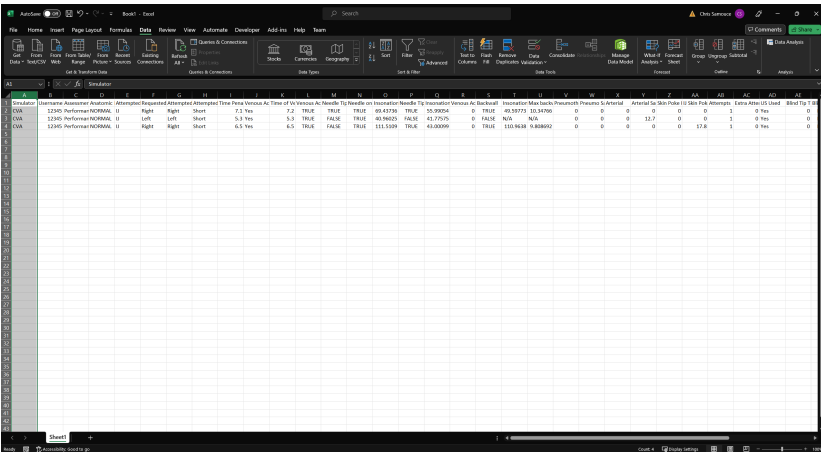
AutoSave Off Book1 - Excel Search Chris Samsoce

File Home Insert Page Layout Formulas Data Review View Automate Developer Add-ins Help Team Comments Share

Get Data From Text/CSV From Web From Table/Range From Picture Recent Sources Existing Connections Refresh All Queries & Connections Properties Edit Links Stocks Currencies Geography Sort Filter Clear Reapply Advanced Text to Columns Flash Fill Remove Duplicates Data Validation Consolidate Relationships Manage Data Model What-If Analysis Forecast Sheet Group Ungroup Subtotal Data Analysis

Get & Transform Data Queries & Connections Data Types Sort & Filter Data Tools Forecast Outline Analysis

A1 Simulator

| | A | B | C | D | E | F | G | H | I | J | K | L | M | N | O | P | Q | R | S | T | U | V | W | X | Y | Z | AA | AB | AC | AD | AE |
|---|---|---|---|---|---|---|---|---|---|---|---|---|---|---|---|---|---|---|---|---|---|---|---|---|---|---|---|---|---|---|---|
| 1 | Simulator | Username | Assessmen | Anatomic | Attempted | Requested | Attempted | Attempted | Time | Pena | Venous Ac | Time of Ve | Venous Ac | Needle Tip | Needle on | Insonation | Needle Tip | Insonation | Venous Ac | Backwall | Insonation | Max backs | Pneumoth | Pneumo S | Arterial | Arterial Sa | Skin Poke | Skin Pok | Attempts | Extra Atte | US Used | Blind Tip T |
| 2 | CVA | 12345 | Performan | NORMAL | IJ | Right | Right | Short | 7.1 | Yes | 7.2 | TRUE | TRUE | TRUE | 69.43736 | TRUE | 55.39054 | 0 | TRUE | 49.59773 | 10.34766 | 0 | 0 | 0 | 0 | 0 | 1 | 0 | Yes | 0 |
| 3 | CVA | 12345 | Performan | NORMAL | IJ | Left | Left | Short | 5.3 | Yes | 5.3 | TRUE | FALSE | TRUE | 40.96025 | FALSE | 41.77575 | 0 | FALSE | N/A | N/A | 0 | 0 | 0 | 12.7 | 0 | 1 | 0 | Yes | 0 |
| 4 | CVA | 12345 | Performan | NORMAL | IJ | Right | Right | Short | 6.5 | Yes | 6.5 | TRUE | FALSE | TRUE | 111.5109 | TRUE | 43.00099 | 0 | TRUE | 110.9638 | 9.808692 | 0 | 0 | 0 | 0 | 17.8 | 1 | 0 | Yes | 0 |

Sheet1

Ready Accessibility: Good to go Count: 4 Display Settings